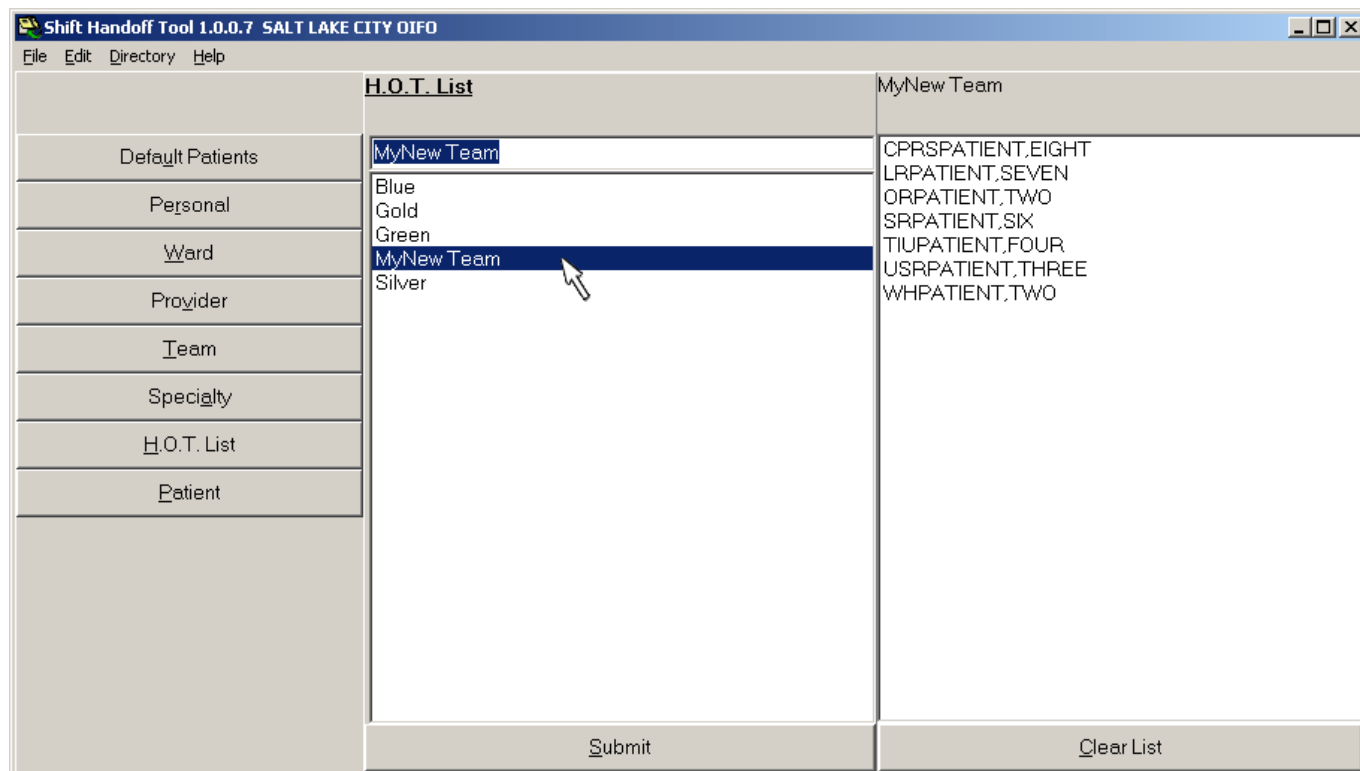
Shift Handoff Tool 1.0.0.7 SALT LAKE CITY OIFO

File Edit Directory Help

H.O.T. List

MyNew Team

Default Patients
Personal
Ward
Provider
Team
Specialty
H.O.T. List
Patient

MyNew Team

Blue
Gold
Green
MyNew Team
Silver

CPRSPATIENT,EIGHT
LRPATIENT,SEVEN
ORPATIENT,TWO
SRPATIENT,SIX
TIUPATIENT,FOUR
USRPATIENT,THREE
WHPATIENT,TWO

Submit

Clear List